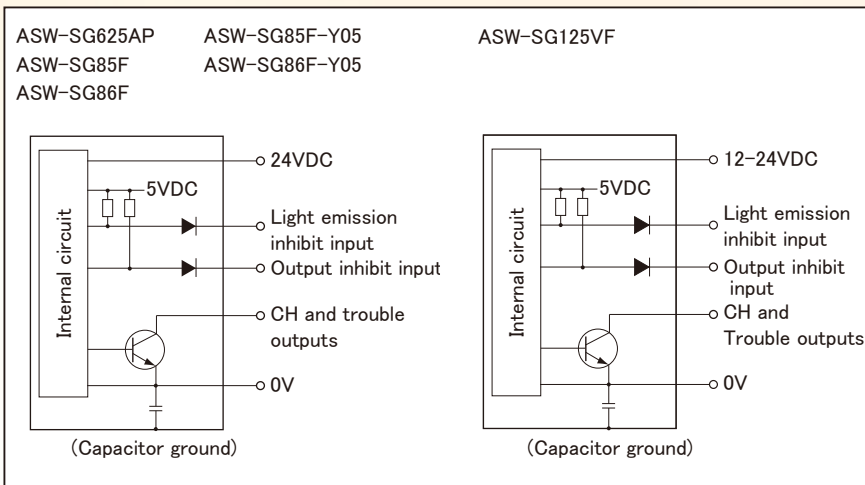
ASW-SG625AP
ASW-SG85F
ASW-SG86F

ASW-SG85F-Y05
ASW-SG86F-Y05

ASW-SG125VF

Internal circuit
5VDC
24VDC
Light emission inhibit input
Output inhibit input
CH and trouble outputs
0V
(Capacitor ground)

Internal circuit
5VDC
12-24VDC
Light emission inhibit input
Output inhibit input
CH and Trouble outputs
0V
(Capacitor ground)